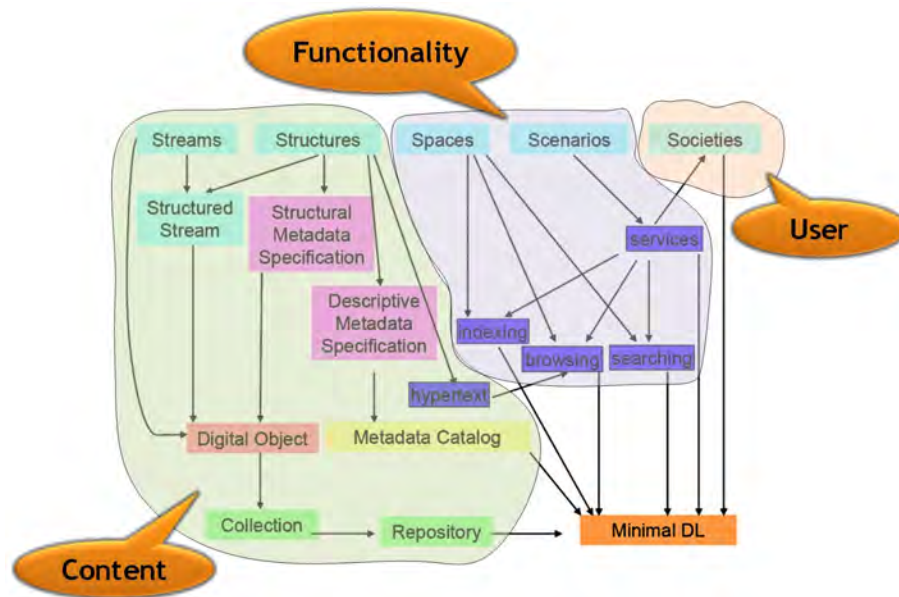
Functionality

Streams

Structures

Spaces

Scenarios

Societies

Structured Stream

Structural Metadata Specification

services

User

Descriptive Metadata Specification

indexing

browsing

searching

hypertext

Digital Object

Metadata Catalog

Collection

Repository

Minimal DL

Content